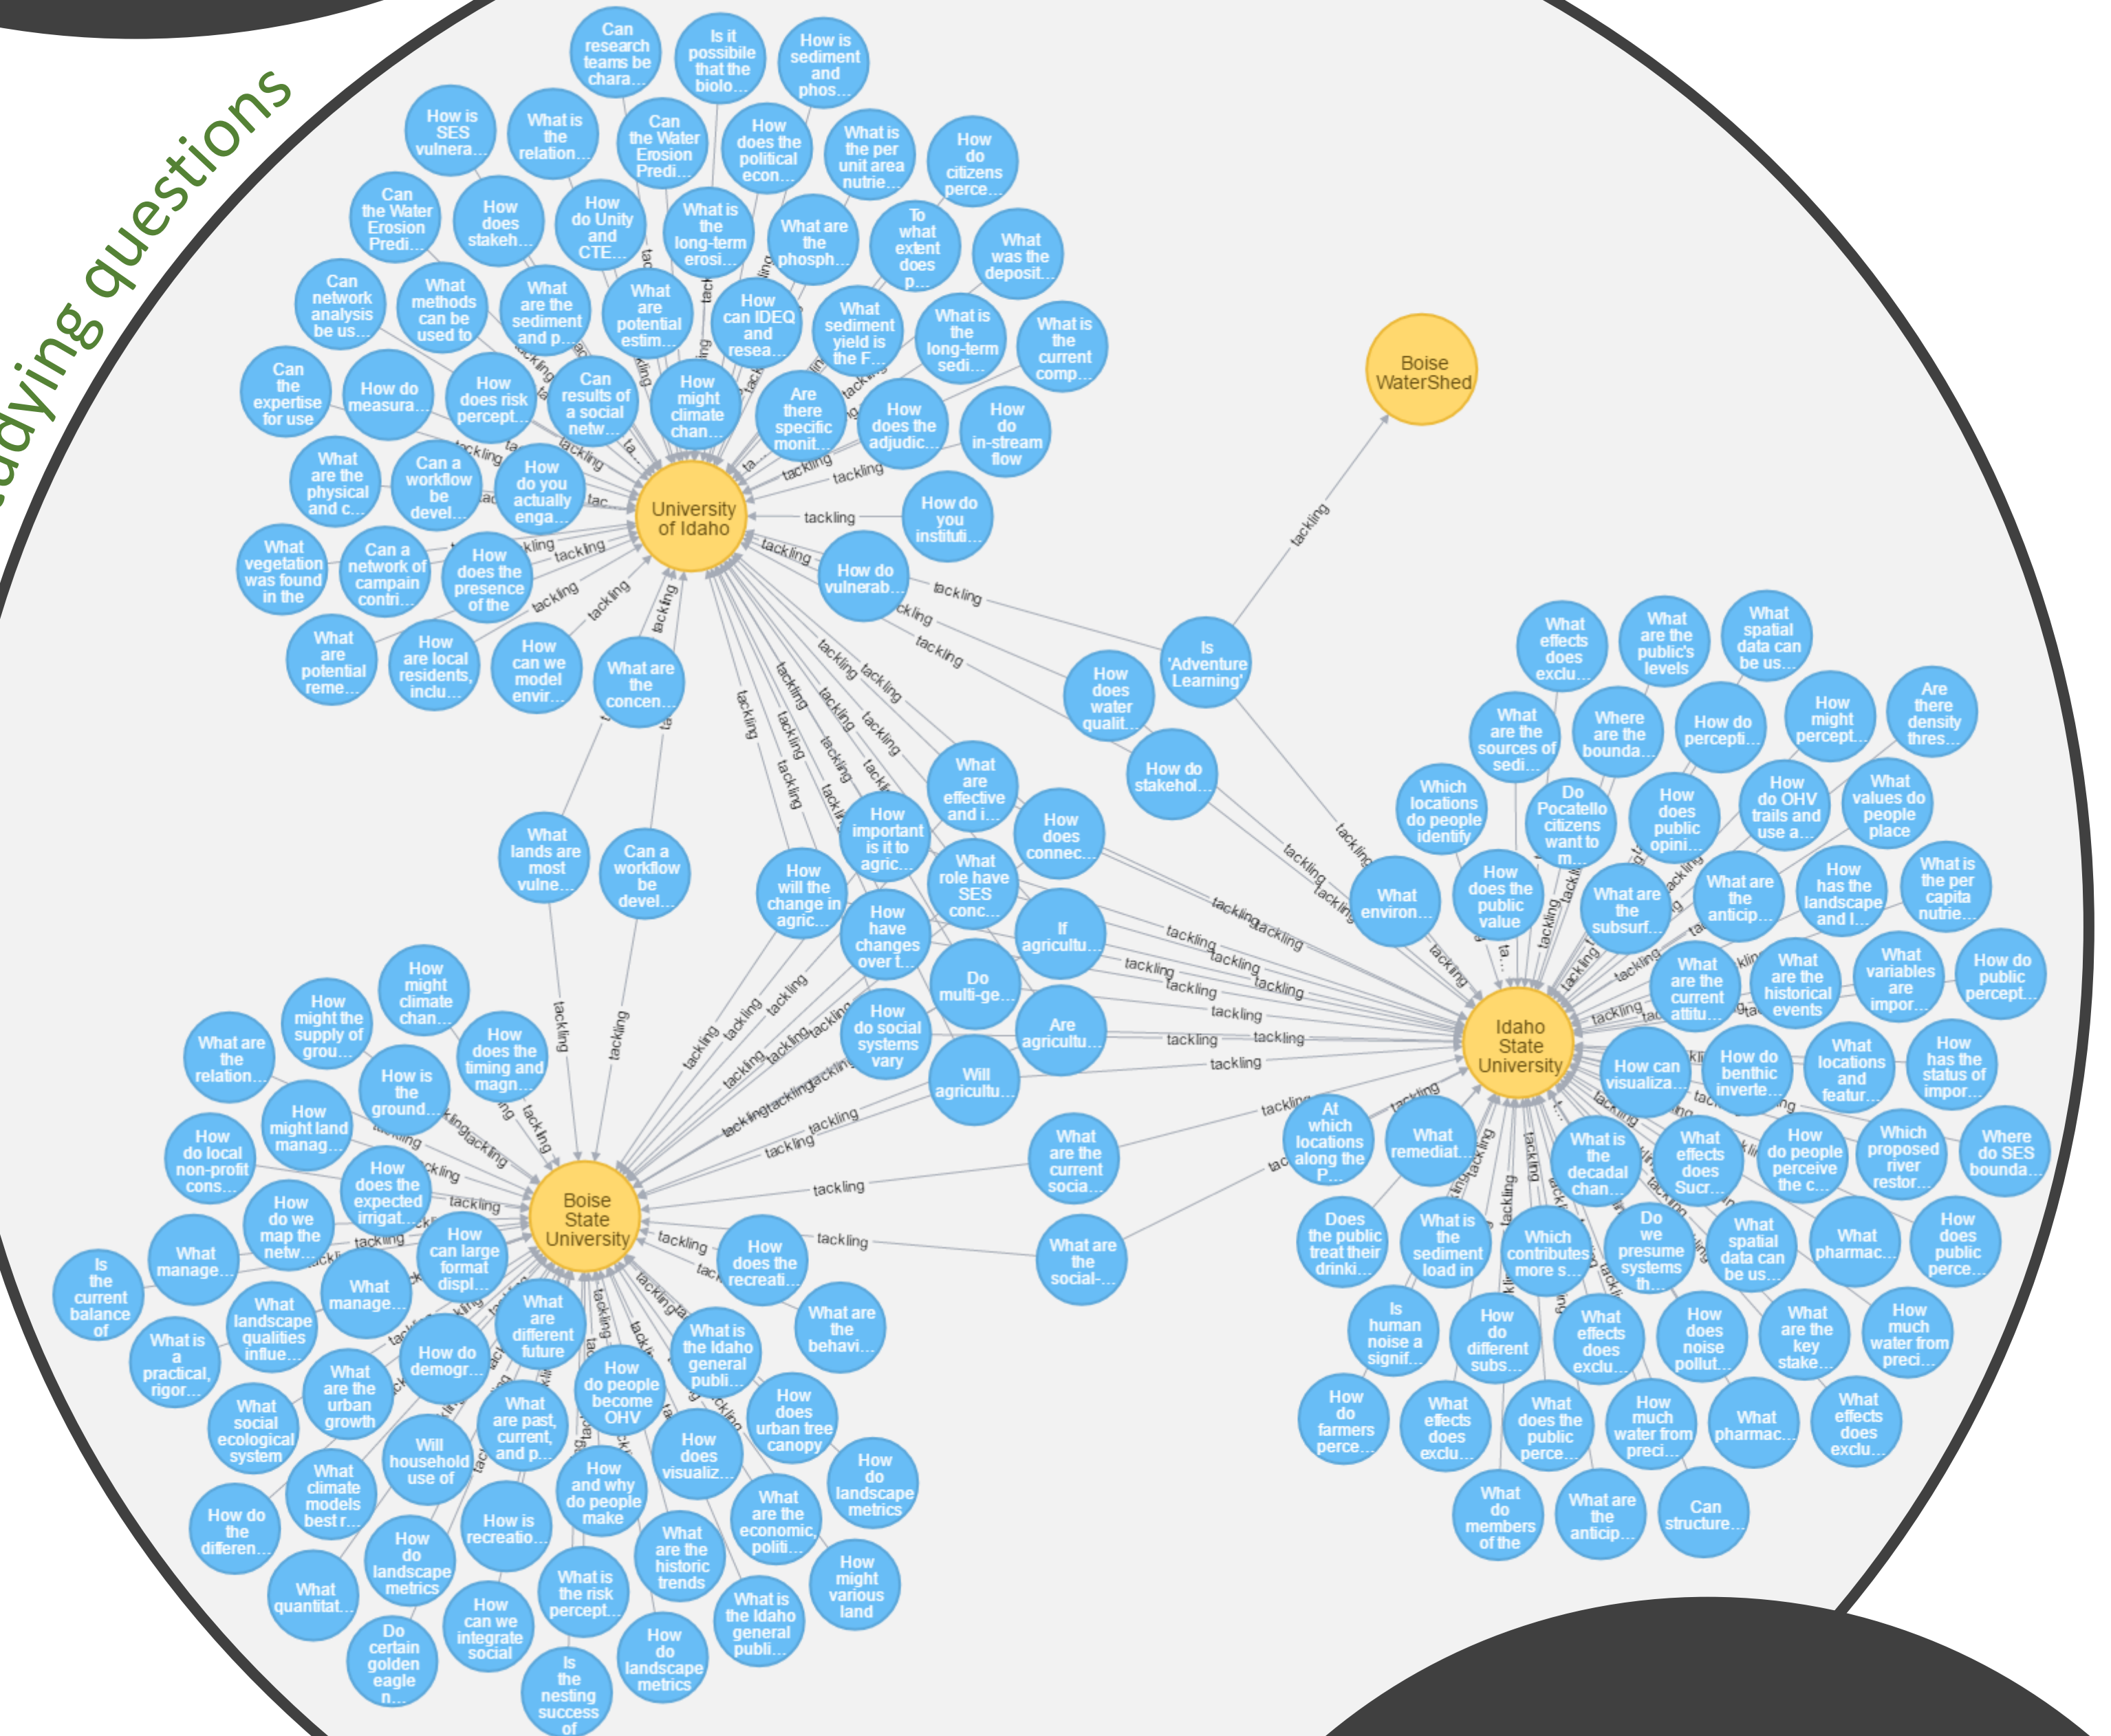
udying questions

Boise WaterShed

University of Idaho

Boise State University

Idaho State University

tackling

Can research teams be chara...
Is it possibile that the biolo...
How is sediment and phos...
How is SES vulnera...
What is the relation...
Can the Water Erosion Predi...
How does the political econ...
What is the per unit area nutrie...
How do citizens perce...
Can the Water Erosion Predi...
How does stakeh...
How do Unity and CTE...
What is the long-term erosi...
What are the phosph...
To what extent does p...
What was the deposit...
Can network analysis be us...
What methods can be used to
What are the sediment and p...
What are potential estim...
How can IDEQ and resea...
What sediment yield is the F...
What is the long-term sedi...
What is the current comp...
Can the expertise for use
How do measura...
How does risk percept...
Can results of a social netw...
How might climate chan...
Are there specific monit...
How does the adjudic...
How do in-stream flow
What are the physical and c...
Can a workflow be devel...
How do you actually enga...
How do you instituti...
What vegetation was found in the
Can a network of campain contri...
How does the presence of the
How do vulnerab...
What are potential reme...
How are local residents, inclu...
How can we model envir...
What are the concen...
Is 'Adventure Learning'
How does water qualit...
How do stakehol...
What lands are most vulne...
Can a workflow be devel...
What are effective and i...
How important is it to agric...
How does connec...
How will the change in agric...
What role have SES conc...
How have changes over t...
If agricultu...
Do multi-ge...
How do social systems vary
Are agricultu...
Will agricultu...
What are the current socia...
What are the social-...
What effects does exclu...
What are the public's levels
What spatial data can be us...
What are the sources of sedi...
Where are the bounda...
How do percepti...
How might percept...
Are there density thres...
Which locations do people identify
Do Pocatello citizens want to m...
How does public opini...
How do OHV trails and use a...
What values do people place
What environ...
How does the public value
What are the subsurf...
What are the anticip...
How has the landscape and l...
What is the per capita nutrie...
What are the current attitu...
What are the historical events
What variables are impor...
How do public percept...
How can visualiza...
How do benthic inverte...
What locations and featur...
How has the status of impor...
At which locations along the P...
What remediat...
What is the decadal chan...
What effects does Sucr...
How do people perceive the c...
Which proposed river restor...
Where do SES bounda...
Does the public treat their drinki...
What is the sediment load in
Which contributes more s...
Do we presume systems th...
What spatial data can be us...
What pharmac...
How does public perce...
Is human noise a signif...
How do different subs...
What effects does exclu...
How does noise pollut...
What are the key stake...
How much water from preci...
How do farmers perce...
What effects does exclu...
What does the public perce...
How much water from preci...
What pharmac...
What effects does exclu...
What do members of the
What are the anticip...
Can structure...
How might climate chan...
How might the supply of grou...
What are the relation...
How is the ground...
How does the timing and magn...
How might land manag...
How do local non-profit cons...
How does the expected irrigat...
How do we map the netw...
How can large format displ...
How does the recreati...
What manage...
What manage...
Is the current balance of
What landscape qualities influe...
What are different future
What is the Idaho general publi...
What are the behavi...
What is a practical, rigor...
How do demogr...
How do people become OHV
What are the urban growth
What social ecological system
Will household use of
What are past, current, and p...
How does urban tree canopy
How does visualiz...
How do landscape metrics
What climate models best r...
How and why do people make
What are the economic, politi...
How do the differen...
How is recreatio...
What are the historic trends
How do landscape metrics
How might various land
What quantitat...
What is the risk percept...
What is the Idaho general publi...
How can we integrate social
Do certain golden eagle n...
How do landscape metrics
Is the nesting success of